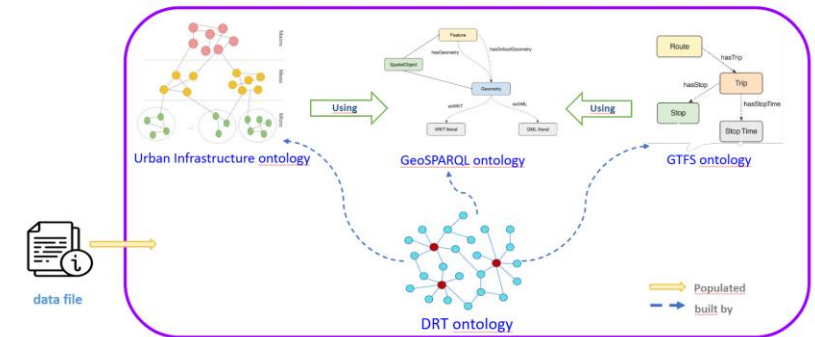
Macro
Meso
Micro

Feature
hasGeometry
hasDefaultGeometry
SpatialObject
Geometry
asWKT
asGML
WKT literal
GML literal

Route
hasTrip
Trip
hasStop
Stop
hasStopTime
Stop Time

Using
Using

Urban Infrastructure ontology
GeoSPARQL ontology
GTFS ontology

data file

DRT ontology

Populated
built by